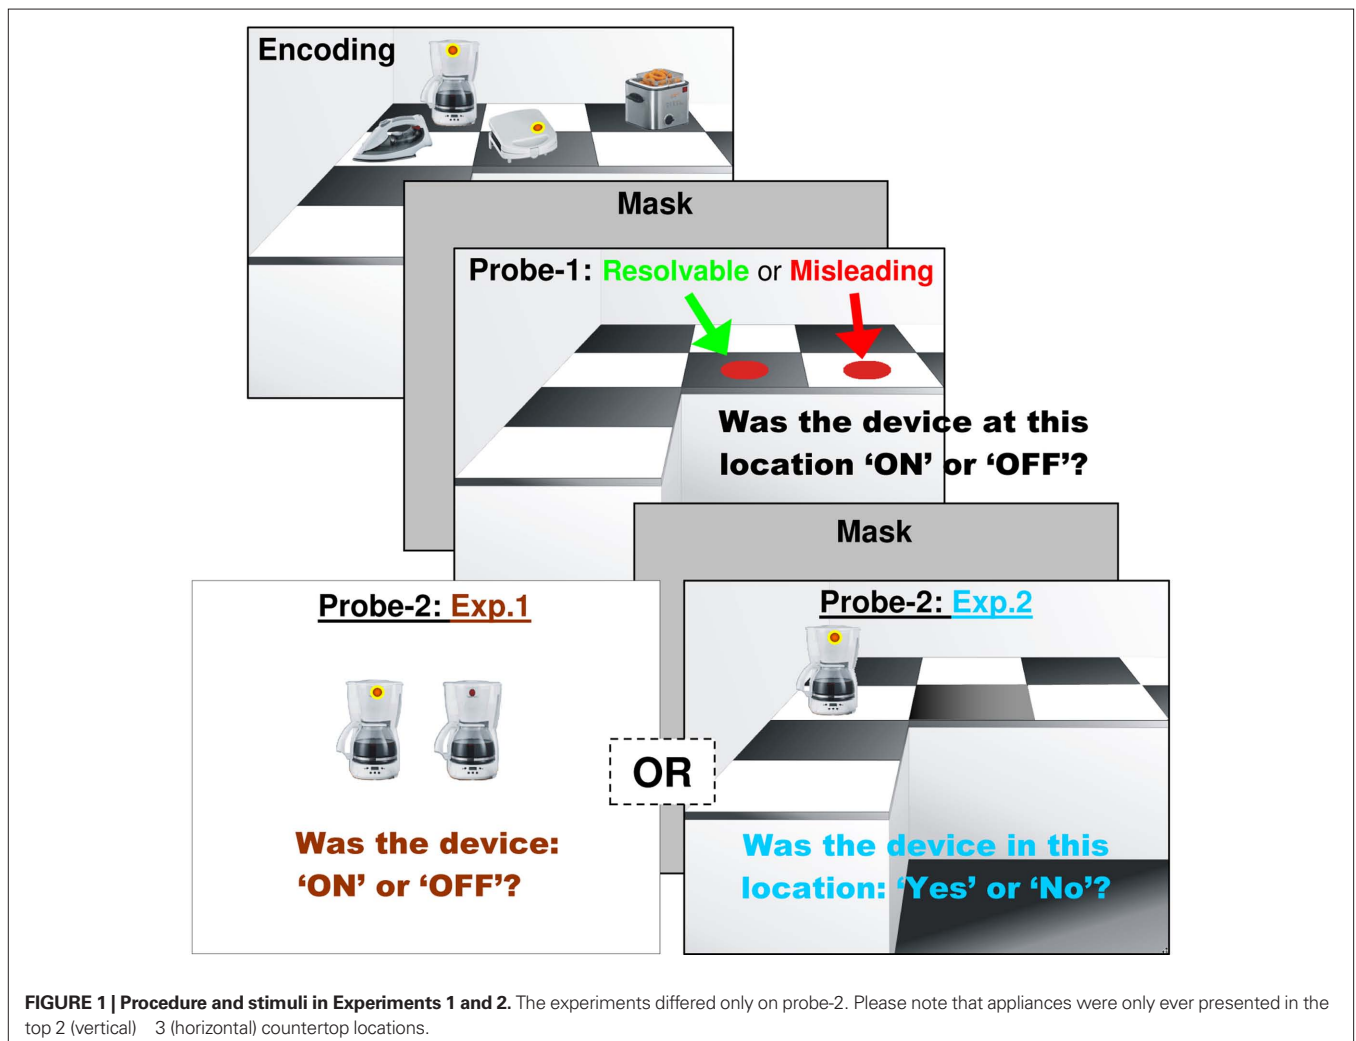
Encoding

Mask

Probe-1: Resolvable or Misleading

Was the device at this location 'ON' or 'OFF'?

Mask

Probe-2: Exp.1

Was the device: 'ON' or 'OFF'?

OR

Probe-2: Exp.2

Was the device in this location: 'Yes' or 'No'?

**FIGURE 1 | Procedure and stimuli in Experiments 1 and 2.** The experiments differed only on probe-2. Please note that appliances were only ever presented in the top 2 (vertical) 3 (horizontal) countertop locations.